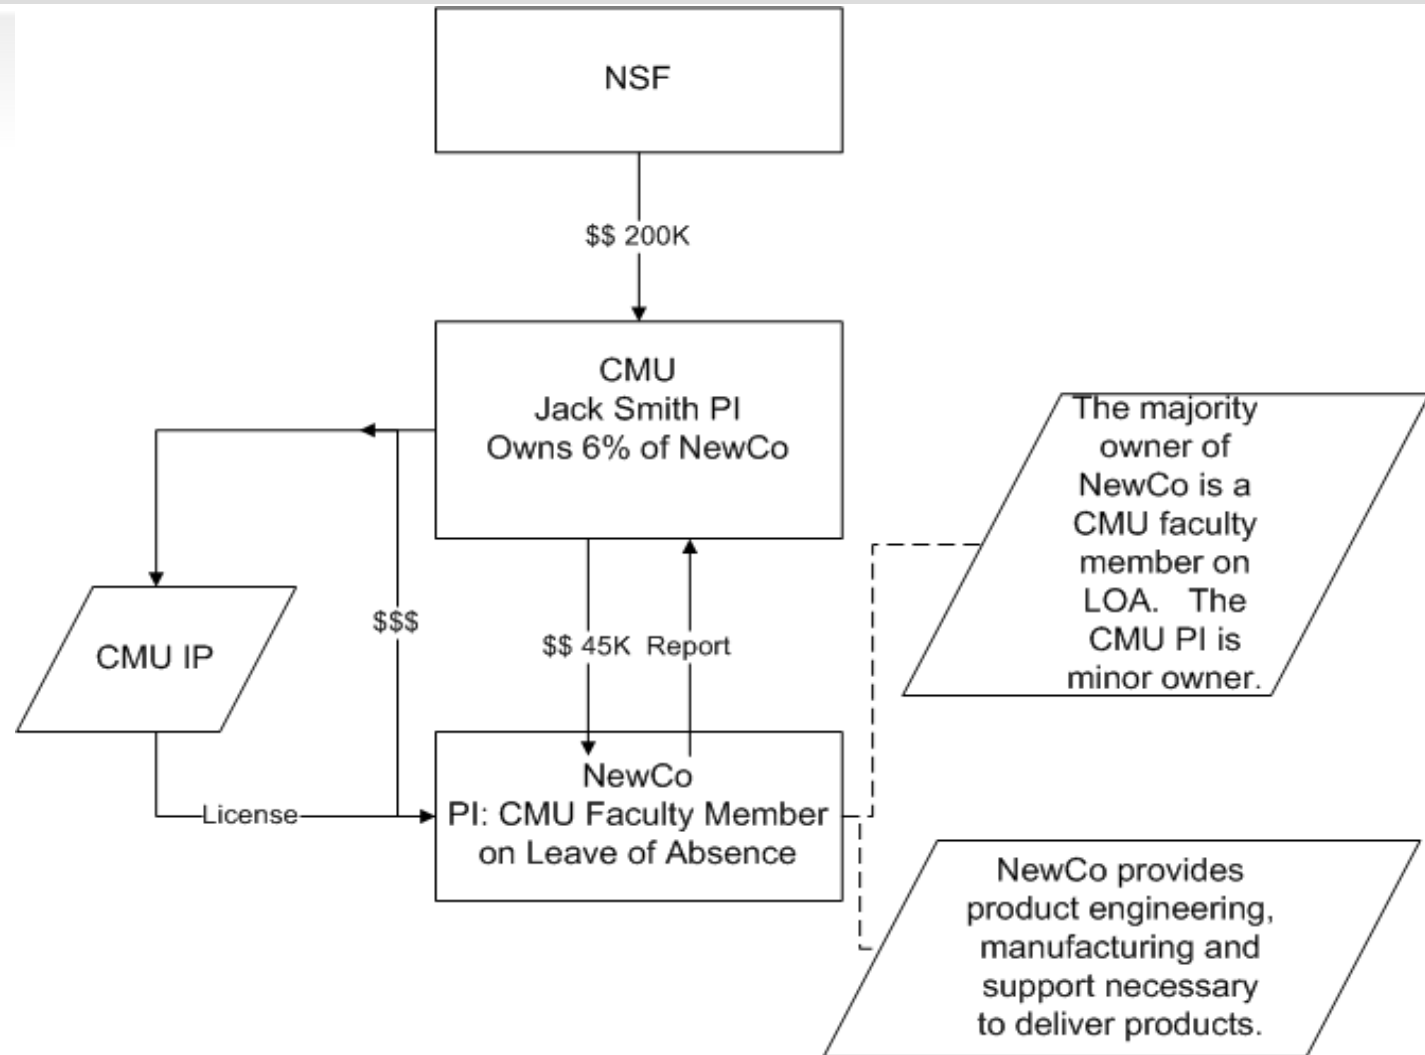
NSF

$$ 200K

CMU
Jack Smith PI
Owns 6% of NewCo

The majority owner of NewCo is a CMU faculty member on LOA. The CMU PI is minor owner.

CMU IP

$$$

$$ 45K

Report

NewCo
PI: CMU Faculty Member on Leave of Absence

License

NewCo provides product engineering, manufacturing and support necessary to deliver products.